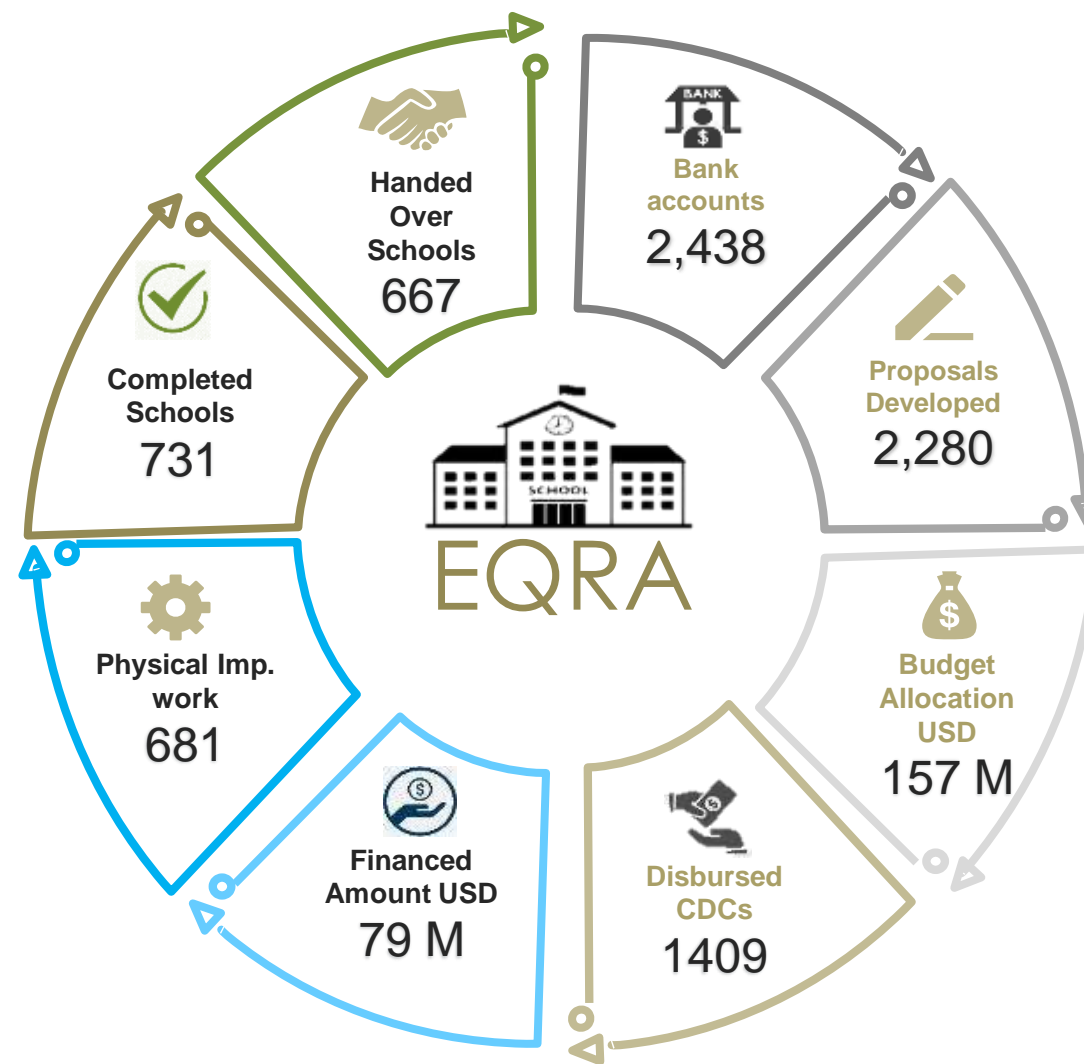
Handed Over Schools
667

BANK
Bank accounts
2,438

Proposals Developed
2,280

Budget Allocation USD
157 M

Disbursed CDCs
1409

Financed Amount USD
79 M

Physical Imp. work
681

Completed Schools
731

SCHOOL
EQRA